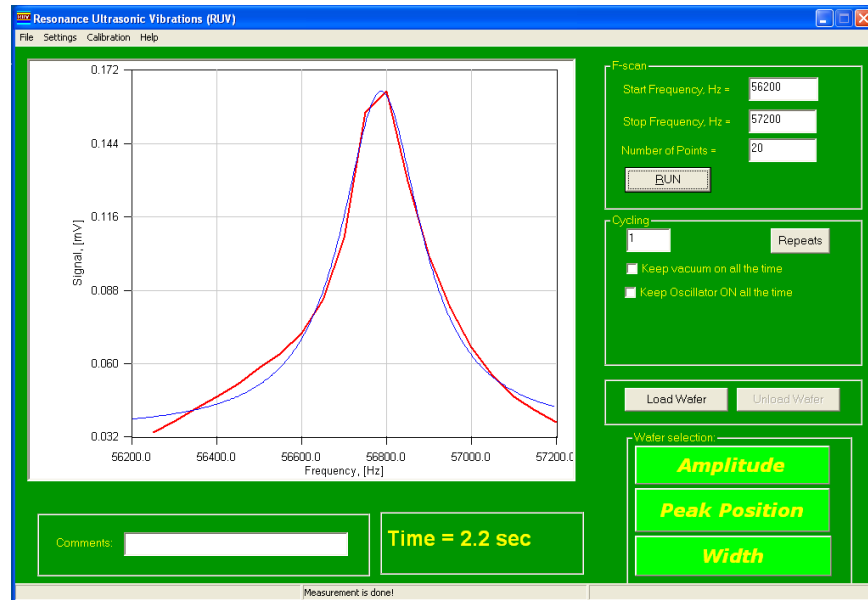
Resonance Ultrasonic Vibrations (RUV)

File Settings Calibration Help

0.172
0.144
0.116
0.088
0.060
0.032

Signal, [mV]

56200.0 56400.0 56600.0 56800.0 57000.0 57200.0

Frequency, [Hz]

F-scan

Start Frequency, Hz = 56200

Stop Frequency, Hz = 57200

Number of Points = 20

RUN

Cycling

1

Repeats

Keep vacuum on all the time

Keep Oscillator ON all the time

Load Wafer

Unload Wafer

Wafer selection:

Amplitude

Peak Position

Width

Comments:

Time = 2.2 sec

Measurement is done!